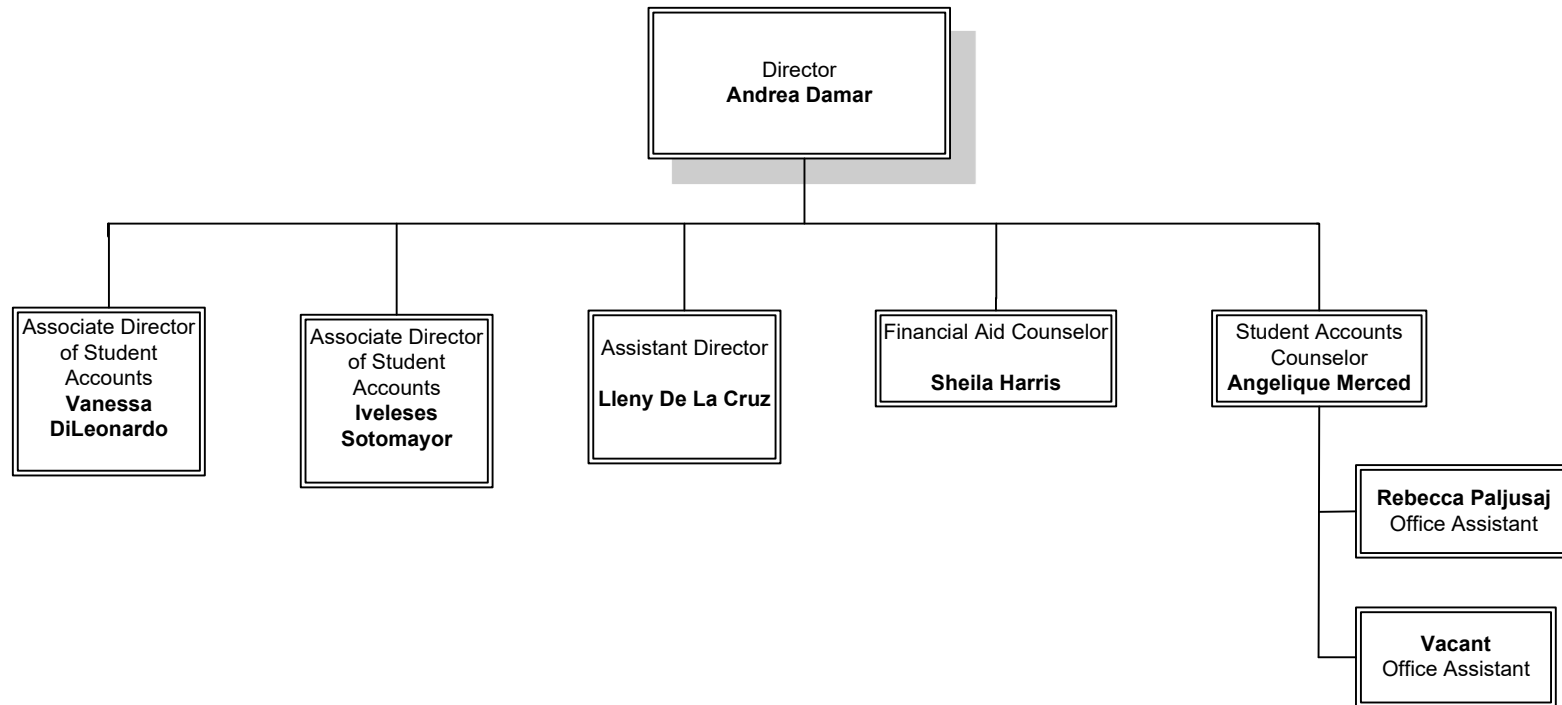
Director
**Andrea Damar**

Associate Director of Student Accounts
**Vanessa DiLeonardo**

Associate Director of Student Accounts
**Iveleses Sotomayor**

Assistant Director
**Lleny De La Cruz**

Financial Aid Counselor
**Sheila Harris**

Student Accounts Counselor
**Angelique Merced**

**Rebecca Paljusaj**
Office Assistant

**Vacant**
Office Assistant